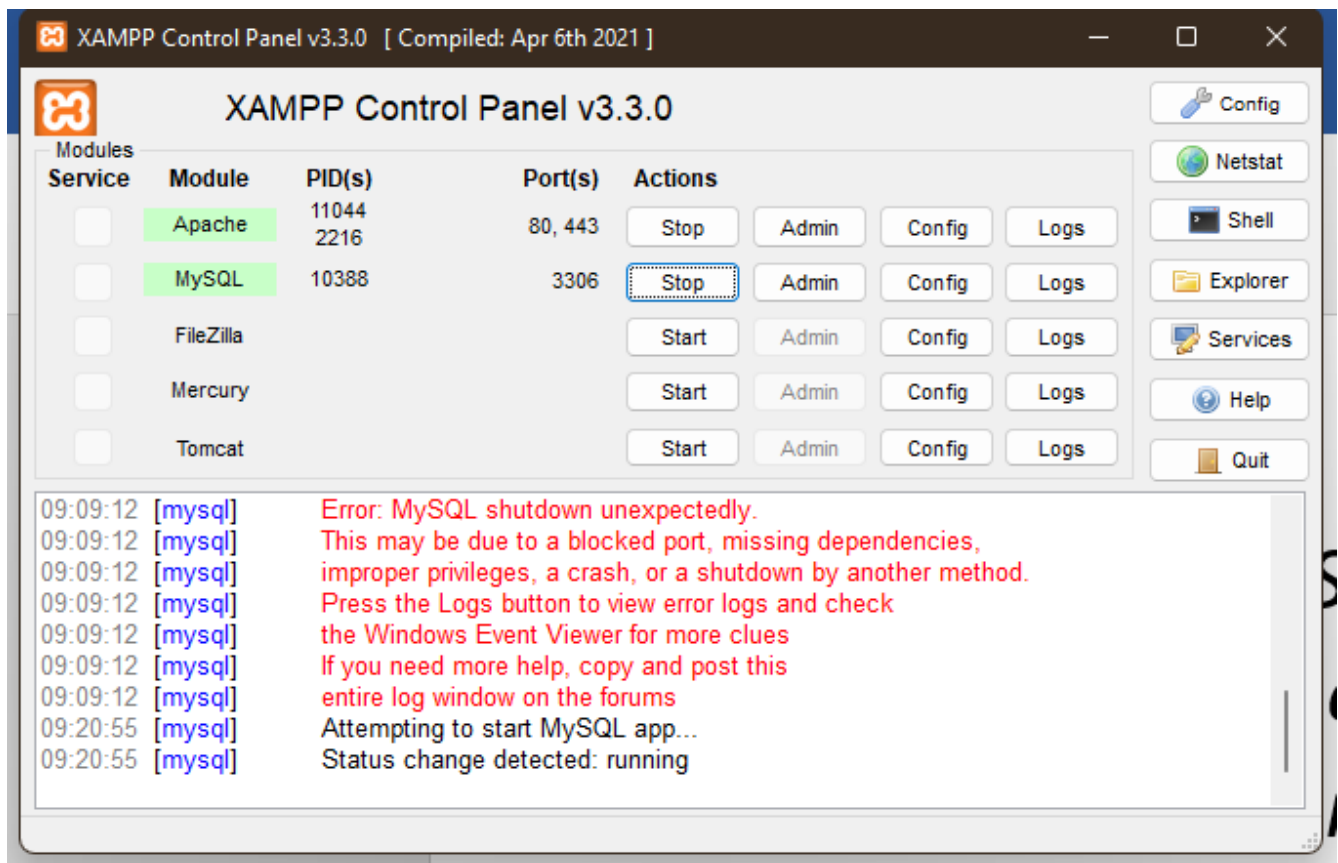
XAMPP Control Panel v3.3.0 [ Compiled: Apr 6th 2021 ]

XAMPP Control Panel v3.3.0

Config
Netstat
Shell
Explorer
Services
Help
Quit

Modules

| Service | Module | PID(s) | Port(s) | Actions | | | |
|---|---|---|---|---|---|---|---|
| | Apache | 11044 2216 | 80, 443 | Stop | Admin | Config | Logs |
| | MySQL | 10388 | 3306 | Stop | Admin | Config | Logs |
| | FileZilla | | | Start | Admin | Config | Logs |
| | Mercury | | | Start | Admin | Config | Logs |
| | Tomcat | | | Start | Admin | Config | Logs |

09:09:12 [mysql] Error: MySQL shutdown unexpectedly.
09:09:12 [mysql] This may be due to a blocked port, missing dependencies,
09:09:12 [mysql] improper privileges, a crash, or a shutdown by another method.
09:09:12 [mysql] Press the Logs button to view error logs and check
09:09:12 [mysql] the Windows Event Viewer for more clues
09:09:12 [mysql] If you need more help, copy and post this
09:09:12 [mysql] entire log window on the forums
09:20:55 [mysql] Attempting to start MySQL app...
09:20:55 [mysql] Status change detected: running